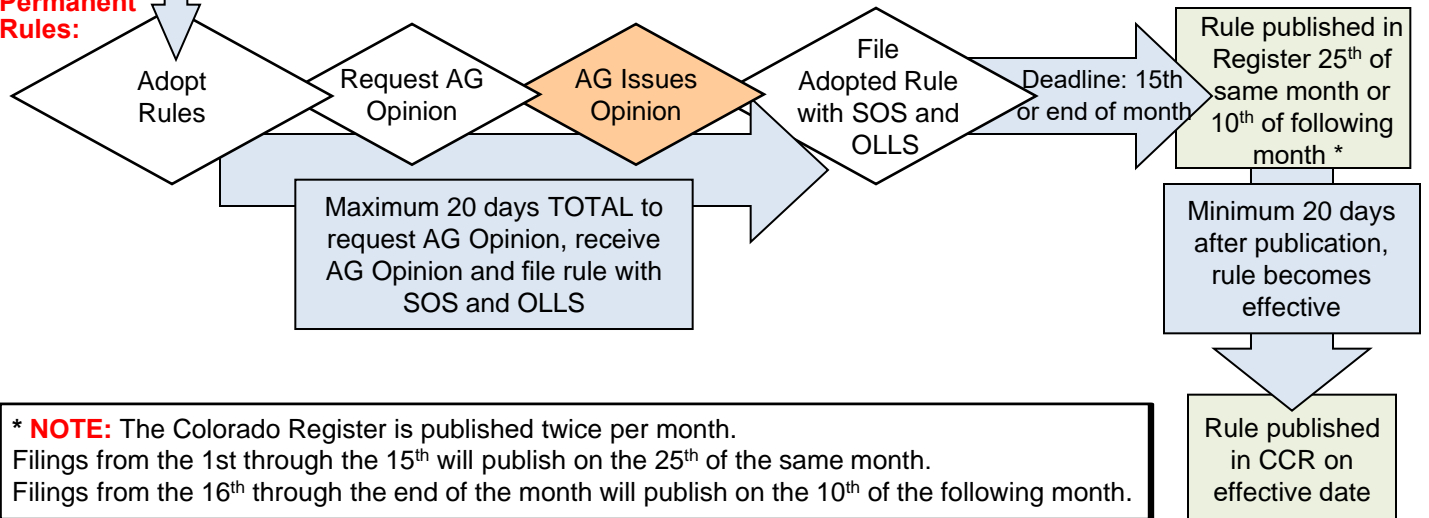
Permanent Rules:

Adopt Rules

Request AG Opinion

AG Issues Opinion

File Adopted Rule with SOS and OLLS

Deadline: 15th or end of month

Rule published in Register 25$^{th}$ of same month or 10$^{th}$ of following month *

Maximum 20 days TOTAL to request AG Opinion, receive AG Opinion and file rule with SOS and OLLS

Minimum 20 days after publication, rule becomes effective

Rule published in CCR on effective date

* NOTE: The Colorado Register is published twice per month.
Filings from the 1st through the 15$^{th}$ will publish on the 25$^{th}$ of the same month.
Filings from the 16$^{th}$ through the end of the month will publish on the 10$^{th}$ of the following month.